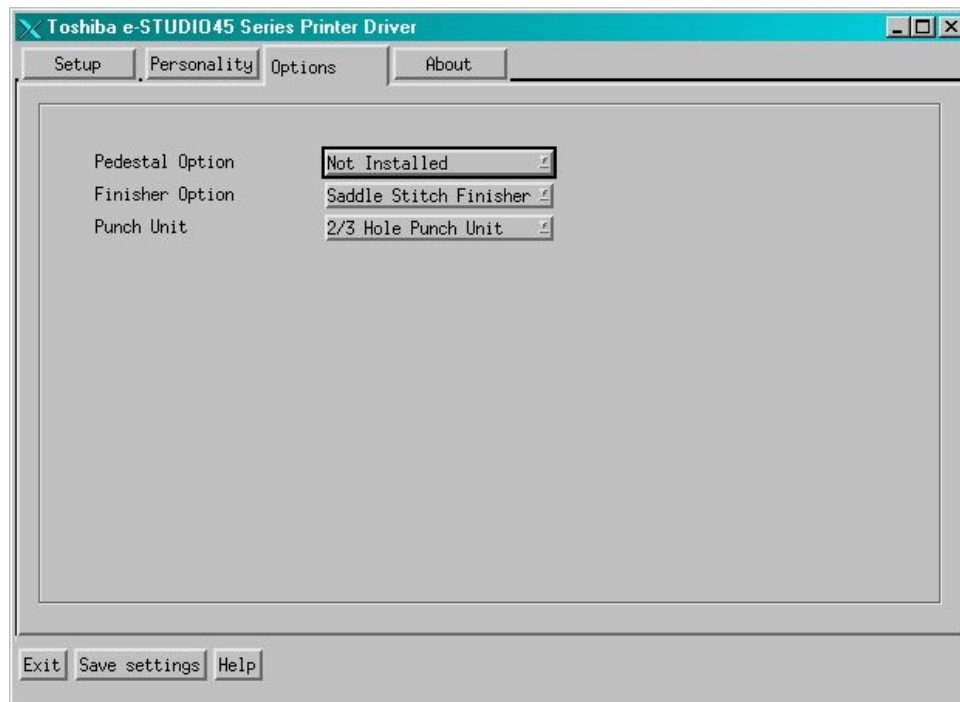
Toshiba e-STUDIO45 Series Printer Driver

Setup | Personality | Options | About

Pedestal Option | Not Installed
Finisher Option | Saddle Stitch Finisher
Punch Unit | 2/3 Hole Punch Unit

Exit | Save settings | Help